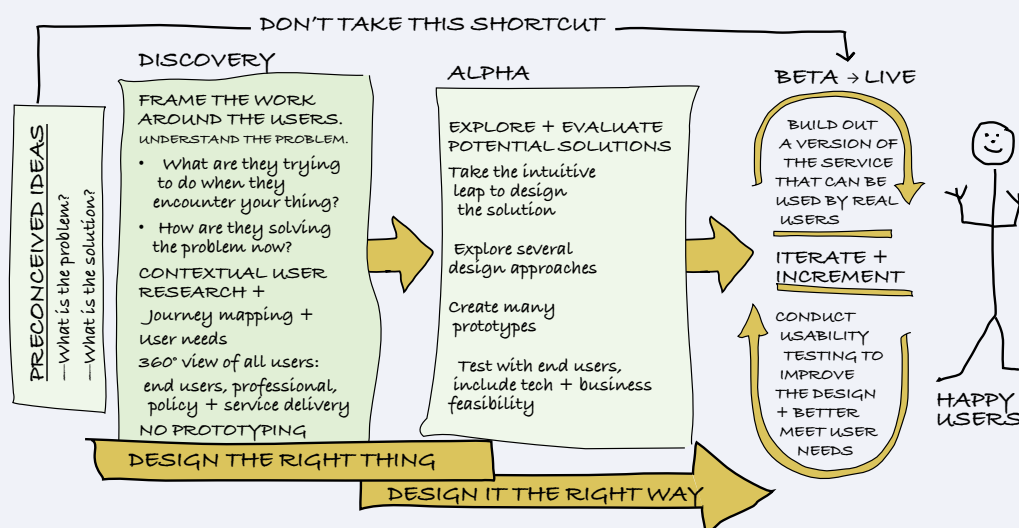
DON'T TAKE THIS SHORTCUT

PRECONCEIVED IDEAS
—What is the problem?
—What is the solution?

DISCOVERY

FRAME THE WORK AROUND THE USERS.
UNDERSTAND THE PROBLEM.
• What are they trying to do when they encounter your thing?
• How are they solving the problem now?
CONTEXTUAL USER RESEARCH +
Journey mapping + user needs
360° view of all users:
end users, professional, policy + service delivery
NO PROTOTYPING

ALPHA

EXPLORE + EVALUATE POTENTIAL SOLUTIONS
Take the intuitive leap to design the solution
Explore several design approaches
Create many prototypes
Test with end users, include tech + business feasibility

BETA → LIVE

BUILD OUT A VERSION OF THE SERVICE THAT CAN BE USED BY REAL USERS

ITERATE + INCREMENT

CONDUCT USABILITY TESTING TO IMPROVE THE DESIGN + BETTER MEET USER NEEDS

HAPPY USERS

DESIGN THE RIGHT THING

DESIGN IT THE RIGHT WAY